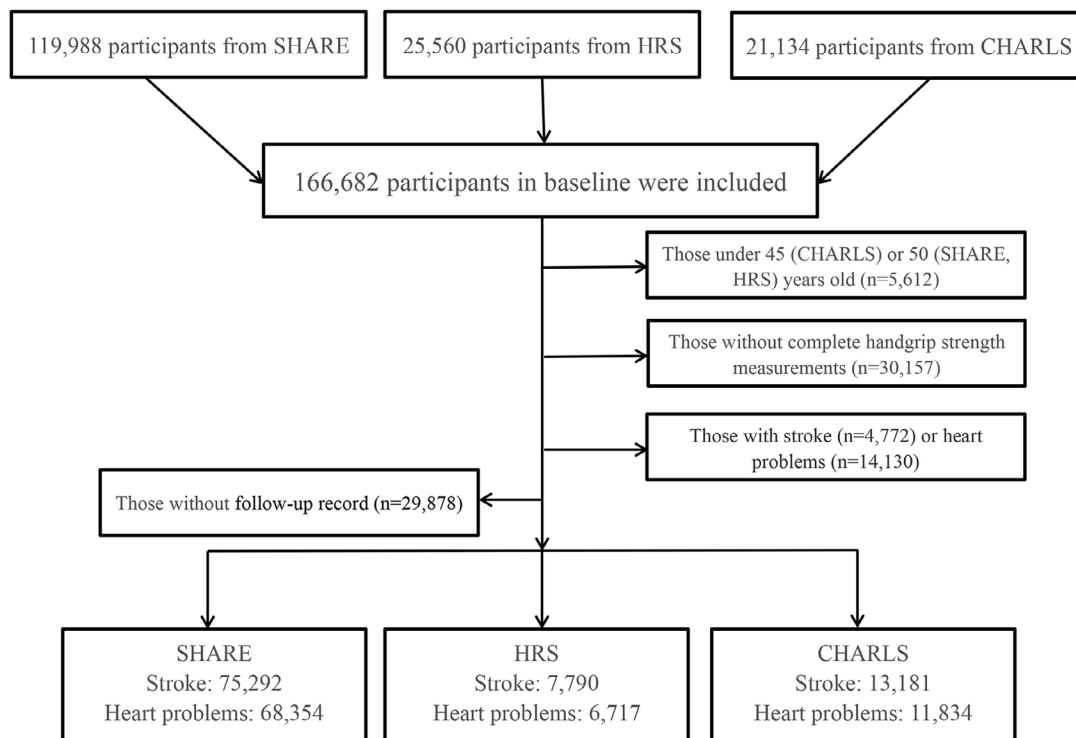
119,988 participants from SHARE

25,560 participants from HRS

21,134 participants from CHARLS

166,682 participants in baseline were included

Those under 45 (CHARLS) or 50 (SHARE, HRS) years old (n=5,612)

Those without complete handgrip strength measurements (n=30,157)

Those with stroke (n=4,772) or heart problems (n=14,130)

Those without follow-up record (n=29,878)

SHARE
Stroke: 75,292
Heart problems: 68,354

HRS
Stroke: 7,790
Heart problems: 6,717

CHARLS
Stroke: 13,181
Heart problems: 11,834